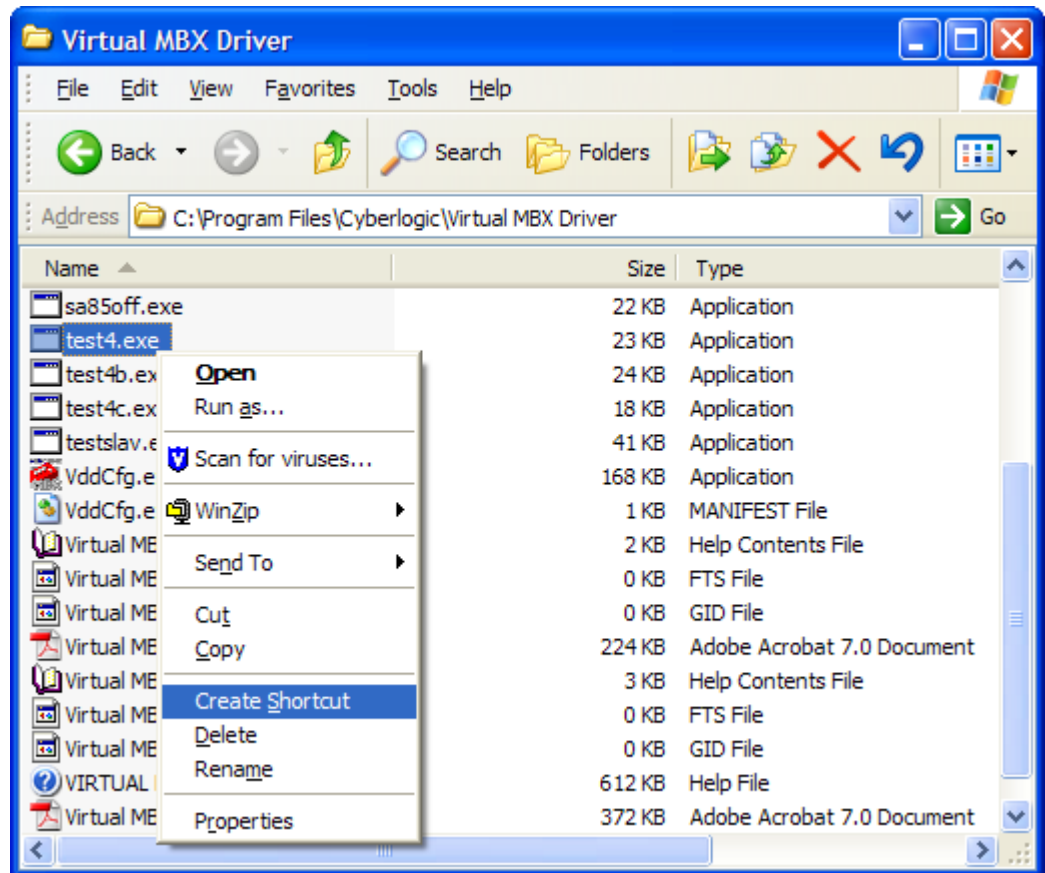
Virtual MBX Driver

File Edit View Favorites Tools Help

Back Search Folders

Address C:\Program Files\Cyberlogic\Virtual MBX Driver Go

| Name | Size | Type |
|---|---|---|
| sa85off.exe | 22 KB | Application |
| test4.exe | 23 KB | Application |
| test4b.ex | 24 KB | Application |
| test4c.ex | 18 KB | Application |
| testslav.e | 41 KB | Application |
| VddCfg.e | 168 KB | Application |
| VddCfg.e | 1 KB | MANIFEST File |
| Virtual ME | 2 KB | Help Contents File |
| Virtual ME | 0 KB | FTS File |
| Virtual ME | 0 KB | GID File |
| Virtual ME | 224 KB | Adobe Acrobat 7.0 Document |
| Virtual ME | 3 KB | Help Contents File |
| Virtual ME | 0 KB | FTS File |
| Virtual ME | 0 KB | GID File |
| VIRTUAL | 612 KB | Help File |
| Virtual ME | 372 KB | Adobe Acrobat 7.0 Document |

Open
Run as...
Scan for viruses...
WinZip
Send To
Cut
Copy
Create Shortcut
Delete
Rename
Properties